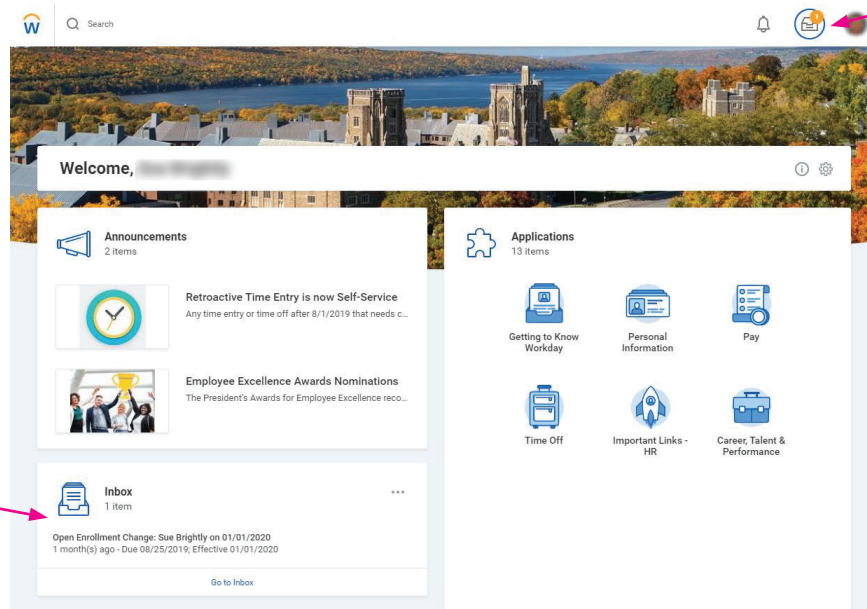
Search

1

Welcome, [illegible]

Announcements
2 items

Retroactive Time Entry is now Self-Service
Any time entry or time off after 8/1/2019 that needs c...

Employee Excellence Awards Nominations
The President's Awards for Employee Excellence reco...

Applications
13 items

Getting to Know Workday

Personal Information

Pay

Time Off

Important Links - HR

Career, Talent & Performance

Inbox
1 item

Open Enrollment Change: Sue Brightly on 01/01/2020
1 month(s) ago - Due 08/25/2019; Effective 01/01/2020

Go to Inbox